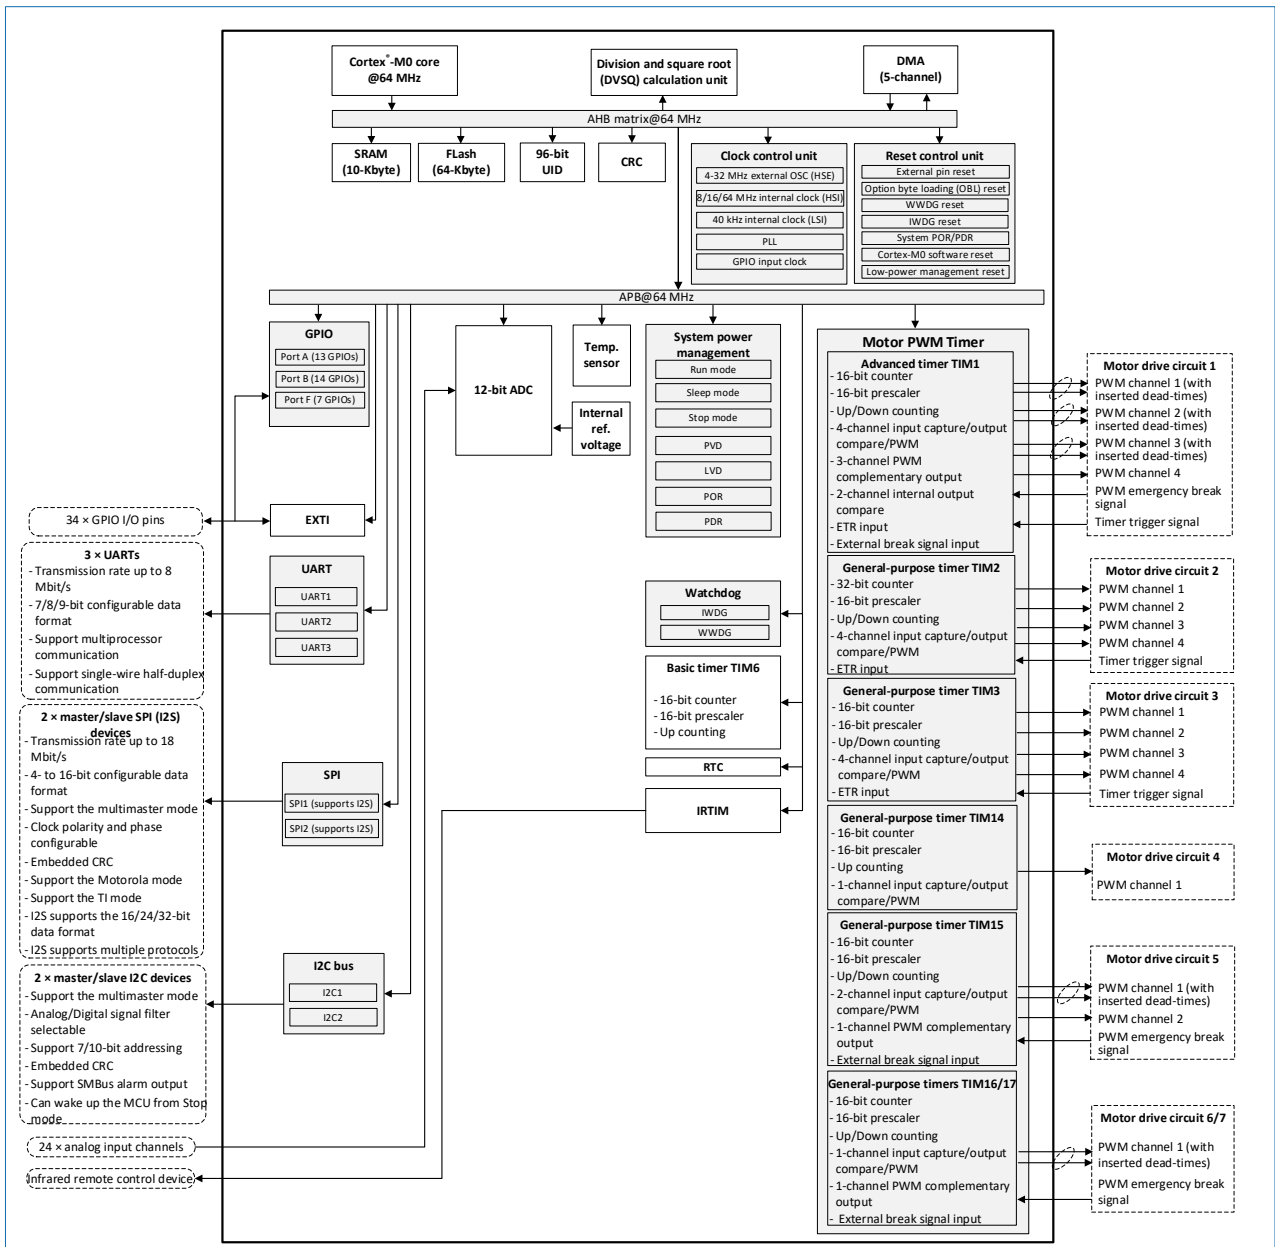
Cortex®-M0 core @64 MHz

Division and square root (DVSQ) calculation unit

DMA (5-channel)

AHB matrix@64 MHz

SRAM (10-Kbyte)

FLash (64-Kbyte)

96-bit UID

CRC

Clock control unit
4-32 MHz external OSC (HSE)
8/16/64 MHz internal clock (HSI)
40 kHz internal clock (LSI)
PLL
GPIO input clock

Reset control unit
External pin reset
Option byte loading (OBL) reset
WWDG reset
IWDG reset
System POR/PDR
Cortex-M0 software reset
Low-power management reset

APB@64 MHz

GPIO
Port A (13 GPIOs)
Port B (14 GPIOs)
Port F (7 GPIOs)

12-bit ADC

Temp. sensor

Internal ref. voltage

System power management
Run mode
Sleep mode
Stop mode
PVD
LVD
POR
PDR

Motor PWM Timer

Advanced timer TIM1
- 16-bit counter
- 16-bit prescaler
- Up/Down counting
- 4-channel input capture/output compare/PWM
- 3-channel PWM complementary output
- 2-channel internal output compare
- ETR input
- External break signal input

Motor drive circuit 1
PWM channel 1 (with inserted dead-times)
PWM channel 2 (with inserted dead-times)
PWM channel 3 (with inserted dead-times)
PWM channel 4
PWM emergency break signal
Timer trigger signal

34 × GPIO I/O pins

EXTI

3 × UARTs
- Transmission rate up to 8 Mbit/s
- 7/8/9-bit configurable data format
- Support multiprocessor communication
- Support single-wire half-duplex communication

UART
UART1
UART2
UART3

Watchdog
IWDG
WWDG

General-purpose timer TIM2
- 32-bit counter
- 16-bit prescaler
- Up/Down counting
- 4-channel input capture/output compare/PWM
- ETR input

Motor drive circuit 2
PWM channel 1
PWM channel 2
PWM channel 3
PWM channel 4
Timer trigger signal

2 × master/slave SPI (I2S) devices
- Transmission rate up to 18 Mbit/s
- 4- to 16-bit configurable data format
- Support the multimaster mode
- Clock polarity and phase configurable
- Embedded CRC
- Support the Motorola mode
- Support the TI mode
- I2S supports the 16/24/32-bit data format
- I2S supports multiple protocols

Basic timer TIM6
- 16-bit counter
- 16-bit prescaler
- Up counting

General-purpose timer TIM3
- 16-bit counter
- 16-bit prescaler
- Up/Down counting
- 4-channel input capture/output compare/PWM
- ETR input

Motor drive circuit 3
PWM channel 1
PWM channel 2
PWM channel 3
PWM channel 4
Timer trigger signal

SPI
SPI1 (supports I2S)
SPI2 (supports I2S)

RTC

IRTIM

General-purpose timer TIM14
- 16-bit counter
- 16-bit prescaler
- Up counting
- 1-channel input capture/output compare/PWM

Motor drive circuit 4
PWM channel 1

2 × master/slave I2C devices
- Support the multimaster mode
- Analog/Digital signal filter selectable
- Support 7/10-bit addressing
- Embedded CRC
- Support SMBus alarm output
- Can wake up the MCU from Stop mode

I2C bus
I2C1
I2C2

General-purpose timer TIM15
- 16-bit counter
- 16-bit prescaler
- Up/Down counting
- 2-channel input capture/output compare/PWM
- 1-channel PWM complementary output
- External break signal input

Motor drive circuit 5
PWM channel 1 (with inserted dead-times)
PWM channel 2
PWM emergency break signal

24 × analog input channels

Infrared remote control device

General-purpose timers TIM16/17
- 16-bit counter
- 16-bit prescaler
- Up/Down counting
- 1-channel input capture/output compare/PWM
- 1-channel PWM complementary output
- External break signal input

Motor drive circuit 6/7
PWM channel 1 (with inserted dead-times)
PWM emergency break signal